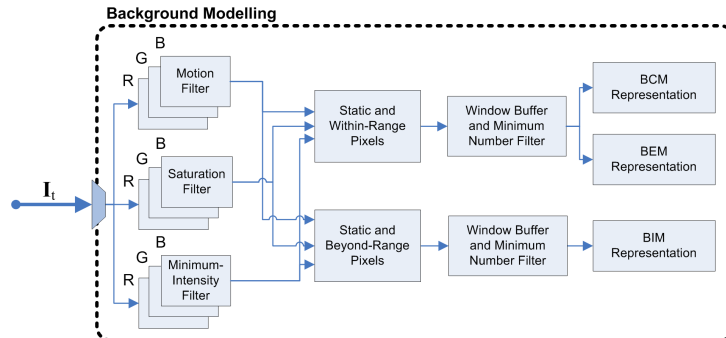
Background Modelling

$\mathbf{I}_t$

G B
R
Motion Filter

G B
R
Saturation Filter

G B
R
Minimum-Intensity Filter

Static and Within-Range Pixels

Static and Beyond-Range Pixels

Window Buffer and Minimum Number Filter

Window Buffer and Minimum Number Filter

BCM Representation

BEM Representation

BIM Representation